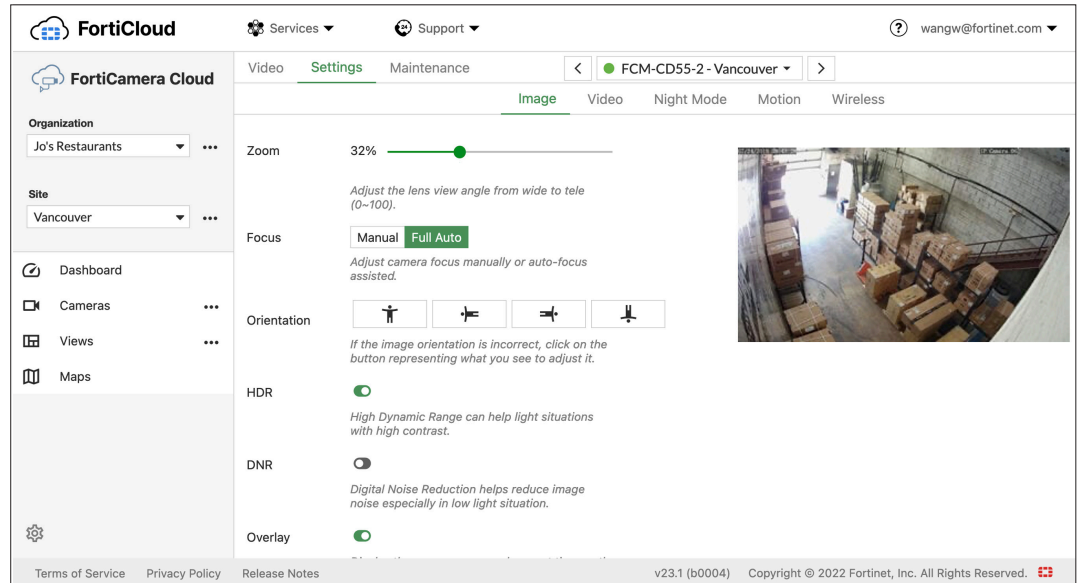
FortiCloud
Services ▾
Support ▾
wangw@fortinet.com ▾

FortiCamera Cloud

Organization
Jo's Restaurants

Site
Vancouver

Dashboard
Cameras
Views
Maps

Video Settings Maintenance
FCM-CD55-2 - Vancouver ▾

Image Video Night Mode Motion Wireless

Zoom 32%
Adjust the lens view angle from wide to tele (0~100).

Focus Manual Full Auto
Adjust camera focus manually or auto-focus assisted.

Orientation
If the image orientation is incorrect, click on the button representing what you see to adjust it.

HDR
High Dynamic Range can help light situations with high contrast.

DNR
Digital Noise Reduction helps reduce image noise especially in low light situation.

Overlay
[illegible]

Terms of Service Privacy Policy Release Notes v23.1 (b0004) Copyright © 2022 Fortinet, Inc. All Rights Reserved.